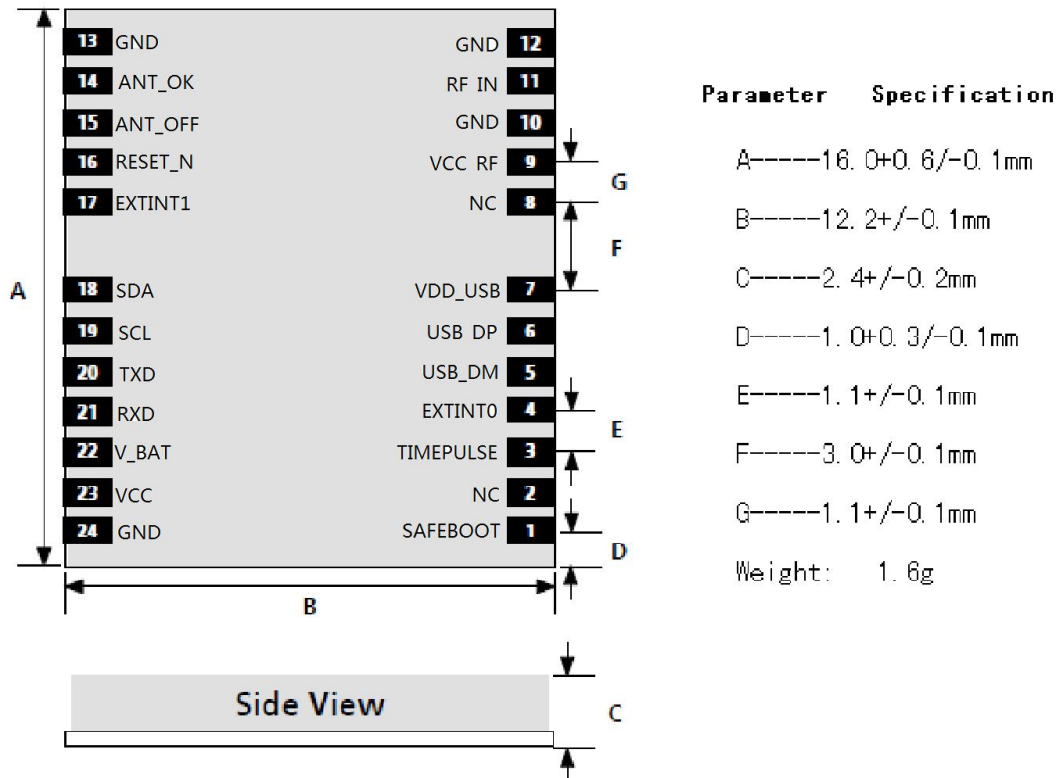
13 GND
14 ANT_OK
15 ANT_OFF
16 RESET_N
17 EXTINT1
18 SDA
19 SCL
20 TXD
21 RXD
22 V_BAT
23 VCC
24 GND

GND 12
RF IN 11
GND 10
VCC RF 9
NC 8
VDD_USB 7
USB DP 6
USB_DM 5
EXTINT0 4
TIMEPULSE 3
NC 2
SAFEBOOT 1

A
B
C
D
E
F
G

Side View

Parameter Specification

A-----16.0+0.6/-0.1mm

B-----12.2+/-0.1mm

C-----2.4+/-0.2mm

D-----1.0+0.3/-0.1mm

E-----1.1+/-0.1mm

F-----3.0+/-0.1mm

G-----1.1+/-0.1mm

Weight: 1.6g